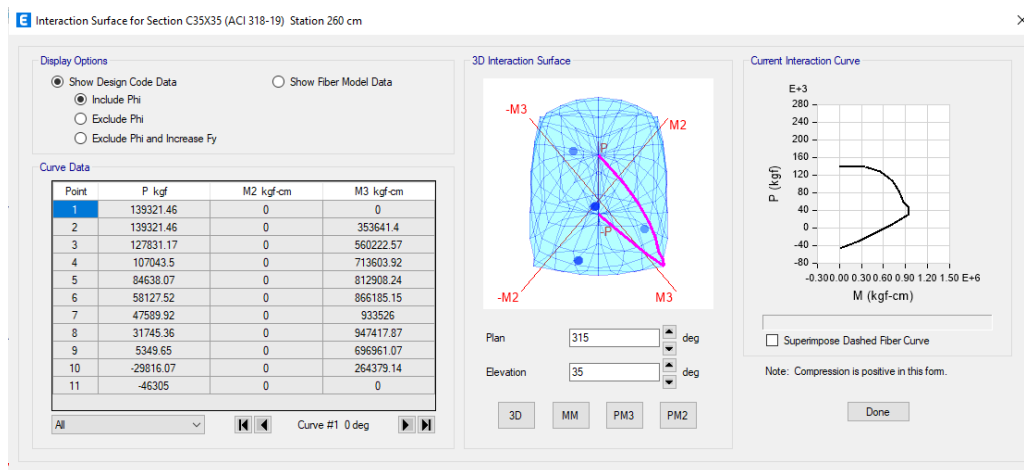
E Interaction Surface for Section C35X35 (ACI 318-19) Station 260 cm

Display Options

Show Design Code Data

Include Phi

Exclude Phi

Exclude Phi and Increase Fy

Show Fiber Model Data

Curve Data

| Point | P kgf | M2 kgf-cm | M3 kgf-cm |
|---|---|---|---|
| 1 | 139321.46 | 0 | 0 |
| 2 | 139321.46 | 0 | 353641.4 |
| 3 | 127831.17 | 0 | 560222.57 |
| 4 | 107043.5 | 0 | 713603.92 |
| 5 | 84638.07 | 0 | 812908.24 |
| 6 | 58127.52 | 0 | 866185.15 |
| 7 | 47589.92 | 0 | 933526 |
| 8 | 31745.36 | 0 | 947417.87 |
| 9 | 5349.65 | 0 | 696961.07 |
| 10 | -29816.07 | 0 | 264379.14 |
| 11 | -46305 | 0 | 0 |

All

Curve #1 0 deg

3D Interaction Surface

-M3

M2

P

-P

-M2

M3

Plan 315 deg

Elevation 35 deg

3D MM PM3 PM2

Current Interaction Curve

E+3

280

240

200

160

120

80

40

0

-40

-80

P (kgf)

-0.30 0.00 0.30 0.60 0.90 1.20 1.50 E+6

M (kgf-cm)

Superimpose Dashed Fiber Curve

Note: Compression is positive in this form.

Done